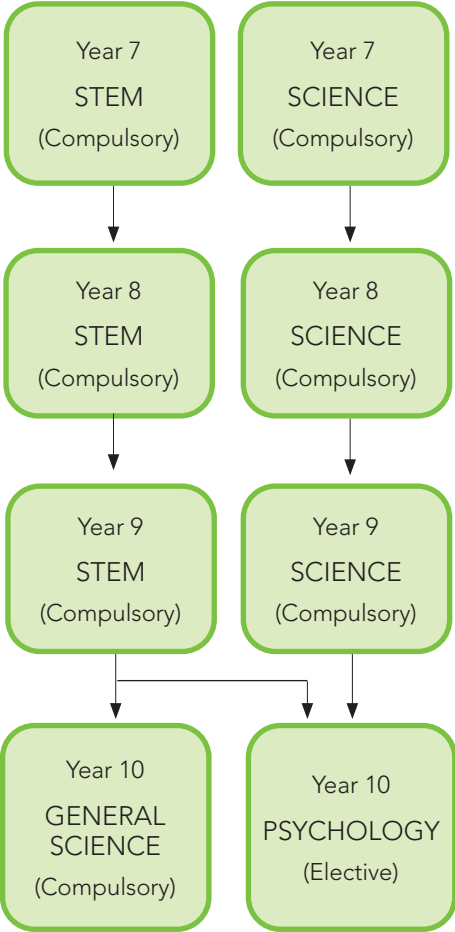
Year 7
STEM
(Compulsory)

Year 7
SCIENCE
(Compulsory)

Year 8
STEM
(Compulsory)

Year 8
SCIENCE
(Compulsory)

Year 9
STEM
(Compulsory)

Year 9
SCIENCE
(Compulsory)

Year 10
GENERAL SCIENCE
(Compulsory)

Year 10
PSYCHOLOGY
(Elective)